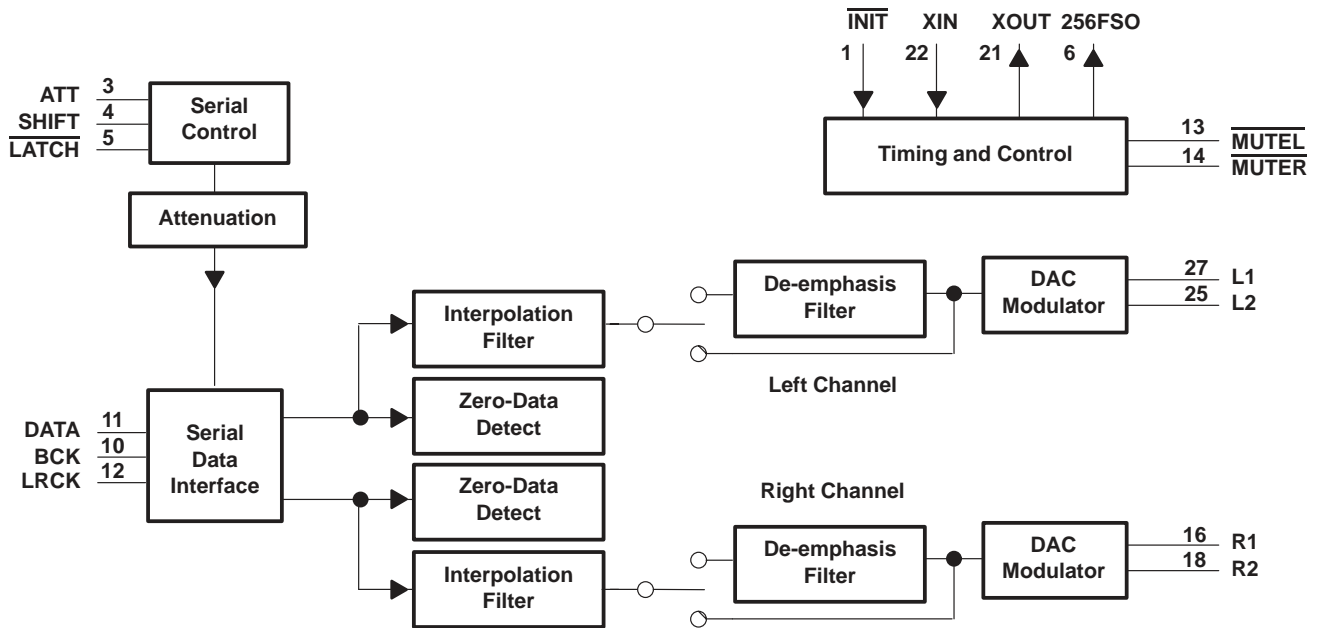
$\overline{INIT}$ XIN XOUT 256FSO

1 22 21 6

Timing and Control

13 $\overline{MUTEL}$

14 $\overline{MUTER}$

ATT 3

SHIFT 4

$\overline{LATCH}$ 5

Serial Control

Attenuation

Interpolation Filter

De-emphasis Filter

DAC Modulator

27 L1

25 L2

Left Channel

DATA 11

BCK 10

LRCK 12

Serial Data Interface

Zero-Data Detect

Zero-Data Detect

Right Channel

De-emphasis Filter

DAC Modulator

16 R1

18 R2

Interpolation Filter